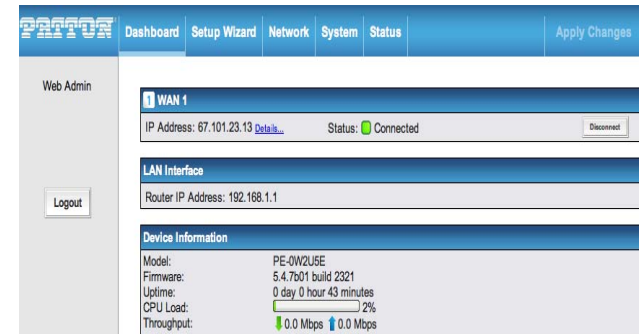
PATTON Dashboard Setup Wizard Network System Status Apply Changes

Web Admin

Logout

1 WAN 1

IP Address: 67.101.23.13 Details... Status: Connected Disconnect

LAN Interface

Router IP Address: 192.168.1.1

Device Information

| | |
|---|---|
| Model: | PE-0W2U5E |
| Firmware: | 5.4.7b01 build 2321 |
| Uptime: | 0 day 0 hour 43 minutes |
| CPU Load: | 2% |
| Throughput: | 0.0 Mbps 0.0 Mbps |